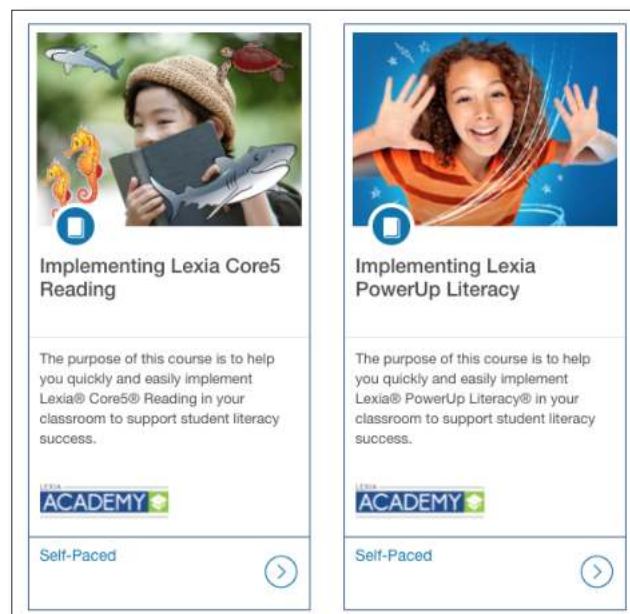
Implementing Lexia Core5 Reading

The purpose of this course is to help you quickly and easily implement Lexia® Core5® Reading in your classroom to support student literacy success.

LEXIA ACADEMY

Self-Paced

Implementing Lexia PowerUp Literacy

The purpose of this course is to help you quickly and easily implement Lexia® PowerUp Literacy® in your classroom to support student literacy success.

LEXIA ACADEMY

Self-Paced